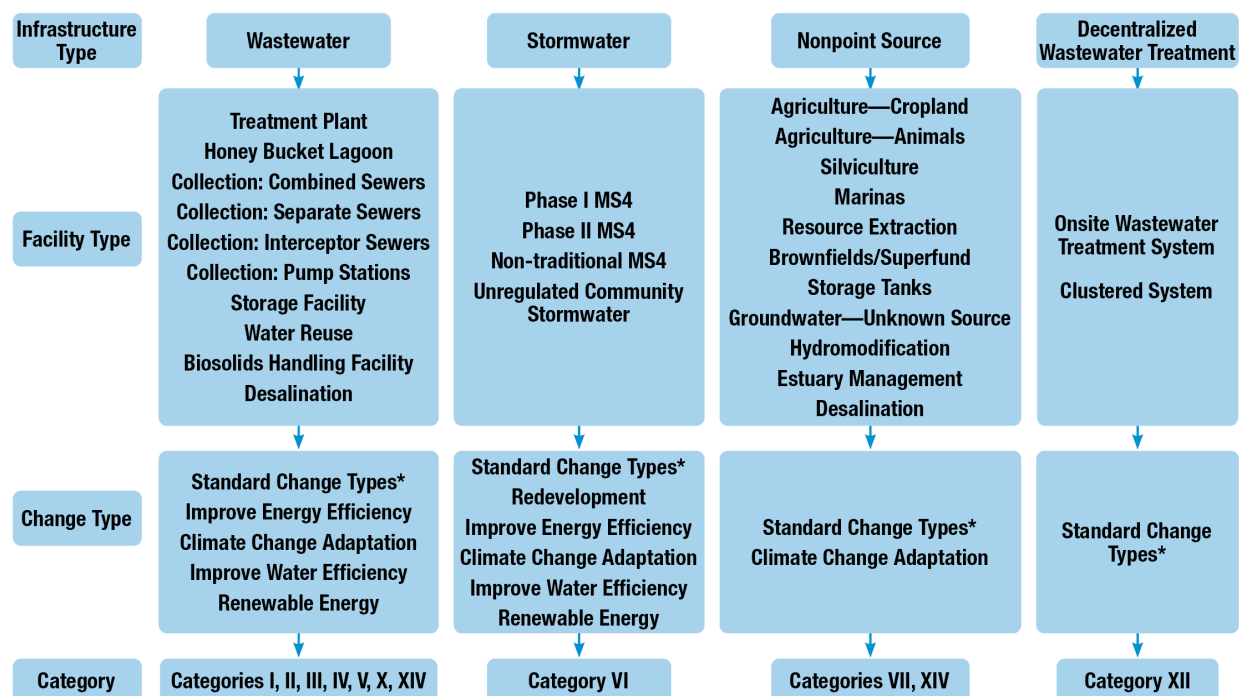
| Infrastructure Type | Wastewater | Stormwater | Nonpoint Source | Decentralized Wastewater Treatment |
|---|---|---|---|---|
| Facility Type | Treatment Plant<br>Honey Bucket Lagoon<br>Collection: Combined Sewers<br>Collection: Separate Sewers<br>Collection: Interceptor Sewers<br>Collection: Pump Stations<br>Storage Facility<br>Water Reuse<br>Biosolids Handling Facility<br>Desalination | Phase I MS4<br>Phase II MS4<br>Non-traditional MS4<br>Unregulated Community Stormwater | Agriculture—Cropland<br>Agriculture—Animals<br>Silviculture<br>Marinas<br>Resource Extraction<br>Brownfields/Superfund<br>Storage Tanks<br>Groundwater—Unknown Source<br>Hydromodification<br>Estuary Management<br>Desalination | Onsite Wastewater Treatment System<br>Clustered System |
| Change Type | Standard Change Types*<br>Improve Energy Efficiency<br>Climate Change Adaptation<br>Improve Water Efficiency<br>Renewable Energy | Standard Change Types*<br>Redevelopment<br>Improve Energy Efficiency<br>Climate Change Adaptation<br>Improve Water Efficiency<br>Renewable Energy | Standard Change Types*<br>Climate Change Adaptation | Standard Change Types* |
| Category | Categories I, II, III, IV, V, X, XIV | Category VI | Categories VII, XIV | Category XII |